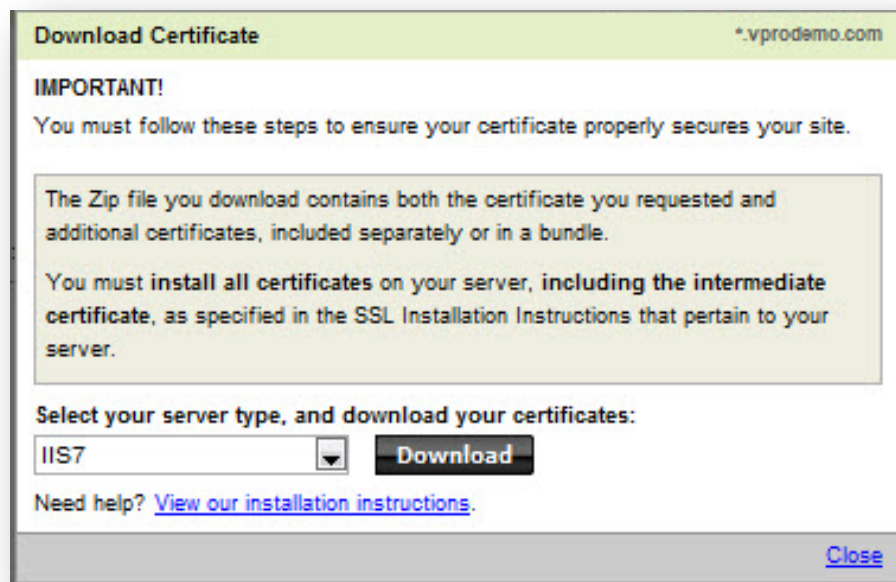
Download Certificate

*.vprodemo.com

IMPORTANT!

You must follow these steps to ensure your certificate properly secures your site.

The Zip file you download contains both the certificate you requested and additional certificates, included separately or in a bundle.

You must install all certificates on your server, including the intermediate certificate, as specified in the SSL Installation Instructions that pertain to your server.

Select your server type, and download your certificates:

IIS7

Download

Need help? View our installation instructions.

Close